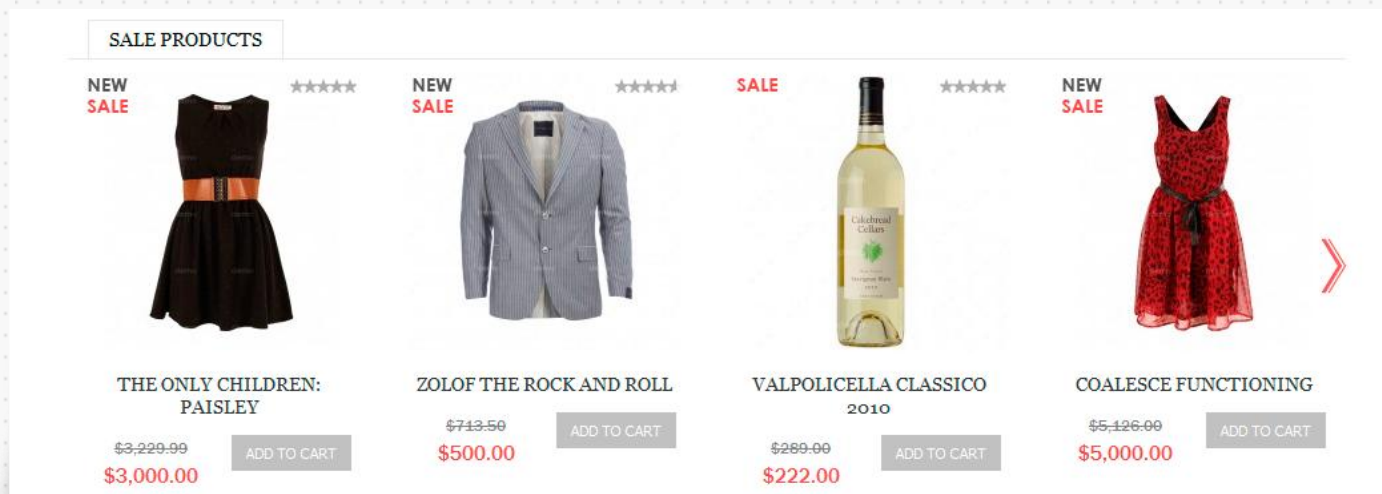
SALE PRODUCTS

NEW
SALE

THE ONLY CHILDREN: PAISLEY

~~$3,229.99~~
$3,000.00
ADD TO CART

NEW
SALE

ZOLOF THE ROCK AND ROLL

~~$713.50~~
$500.00
ADD TO CART

SALE

Cakebread Cellars

VALPOLICELLA CLASSICO 2010

~~$289.00~~
$222.00
ADD TO CART

NEW
SALE

COALESCE FUNCTIONING

~~$5,126.00~~
$5,000.00
ADD TO CART